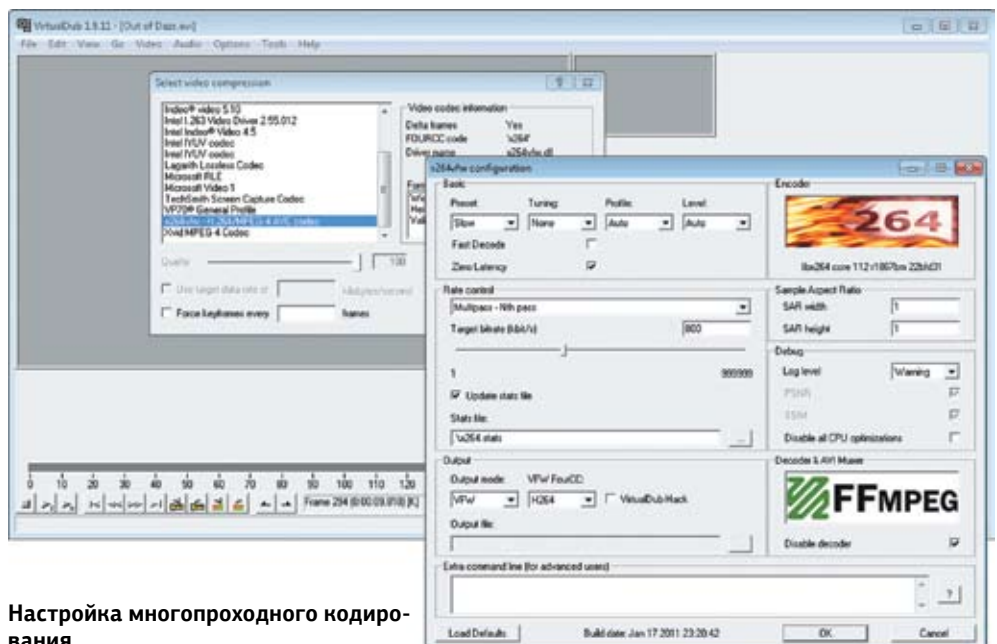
VirtualDub 1.9.11 - [Out of Daze.avi]
File Edit View Go Video Audio Options Tools Help

Select video compression

Indeo® video 5.10
Intel I.263 Video Driver 2.55.012
Intel Indeo® Video 4.5
Intel IYUV codec
Intel IYUV codec
Lagarith Lossless Codec
Microsoft RLE
Microsoft Video 1
TechSmith Screen Capture Codec
VP70® General Profile
x264vfw - H.264/MPEG-4 AVC codec
XviD MPEG-4 Codec

Video codec information
Delta frames Yes
FOURCC code 'x264'
Driver name x264vfw.dll

Quality 100
Use target data rate of kilobytes/second
Force keyframes every frames

x264vfw configuration

Basic
Preset Tuning Profile Level
Slow None Auto Auto
Fast Decode
Zero Latency

Encoder
264
libx264 core 112 r1867bm 22bfd31

Rate control
Multipass - Nth pass
Target bitrate (kbit/s) 800
1 999999
Update stats file
Stats file:
.\x264.stats

Sample Aspect Ratio
SAR width 1
SAR height 1

Debug
Log level Warning
PSNR
SSIM
Disable all CPU optimizations

Output
Output mode: VFW FourCC:
VFW H264 VirtualDub Hack
Output file:

Decoder & AVI Muxer
FFMPEG
Disable decoder

Extra command line (for advanced users)

Load Defaults Build date: Jan 17 2011 23:28:42 OK Cancel

0 10 20 30 40 50 60 70 80 90 100 110 120
Frame 294 (0:00:09.810) [K]

Настройка многопроходного кодирования